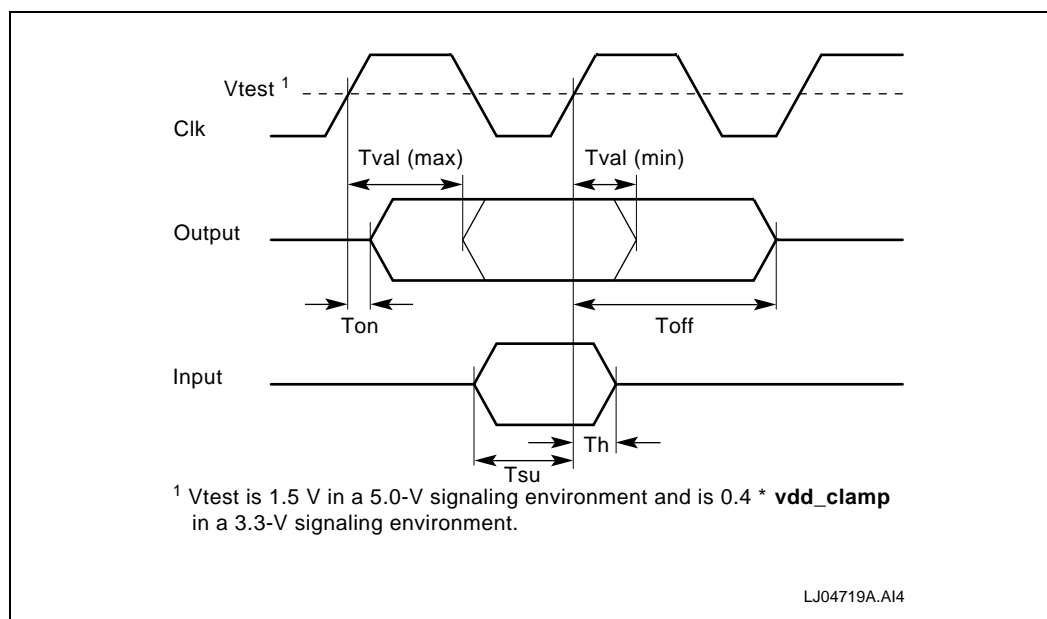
Vtest $^1$

Clk

Tval (max)

Tval (min)

Output

Ton

Toff

Input

Th

Tsu

$^1$ Vtest is 1.5 V in a 5.0-V signaling environment and is 0.4 * **vdd_clamp** in a 3.3-V signaling environment.

LJ04719A.AI4